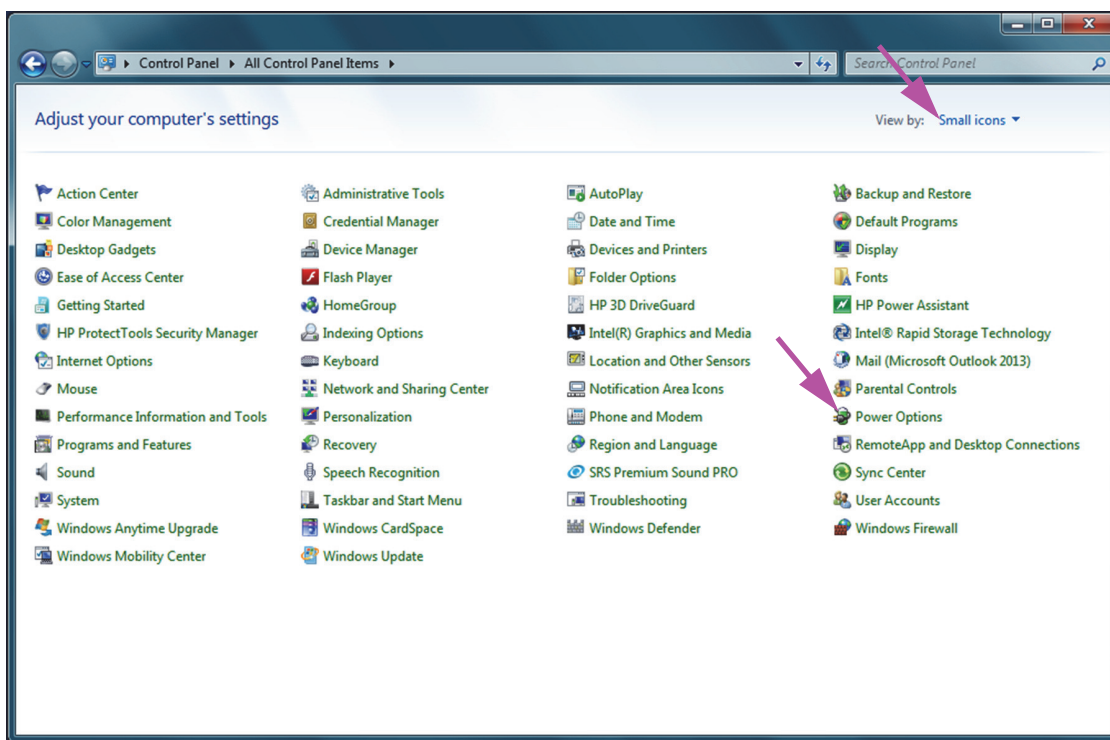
Control Panel ▸ All Control Panel Items ▸

Search Control Panel

Adjust your computer's settings

View by: Small icons ▾

Action Center
Color Management
Desktop Gadgets
Ease of Access Center
Getting Started
HP ProtectTools Security Manager
Internet Options
Mouse
Performance Information and Tools
Programs and Features
Sound
System
Windows Anytime Upgrade
Windows Mobility Center

Administrative Tools
Credential Manager
Device Manager
Flash Player
HomeGroup
Indexing Options
Keyboard
Network and Sharing Center
Personalization
Recovery
Speech Recognition
Taskbar and Start Menu
Windows CardSpace
Windows Update

AutoPlay
Date and Time
Devices and Printers
Folder Options
HP 3D DriveGuard
Intel(R) Graphics and Media
Location and Other Sensors
Notification Area Icons
Phone and Modem
Region and Language
SRS Premium Sound PRO
Troubleshooting
Windows Defender

Backup and Restore
Default Programs
Display
Fonts
HP Power Assistant
Intel® Rapid Storage Technology
Mail (Microsoft Outlook 2013)
Parental Controls
Power Options
RemoteApp and Desktop Connections
Sync Center
User Accounts
Windows Firewall